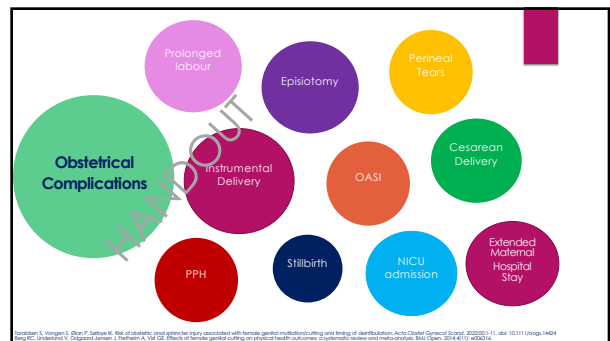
Obstetrical Complications

Prolonged labour

Episiotomy

Perineal Tears

Instrumental Delivery

OASI

Cesarean Delivery

PPH

Stillbirth

NICU admission

Extended Maternal Hospital Stay

HANDOUT

Taraldsen S, Vangen S, Øian P, Sørbye IK. Risk of obstetric and sphincter injury associated with female genital mutilation/cutting and timing of deinfibulation. Acta Obstet Gynecol Scand. 2022;00:1-11. doi: 10.1111/aogs.14424
Berg RC, Underland V, Odgaard-Jensen J, Fretheim A, Vist GE. Effects of female genital cutting on physical health outcomes: a systematic review and meta-analysis. BMJ Open. 2014;4(11): e006316.